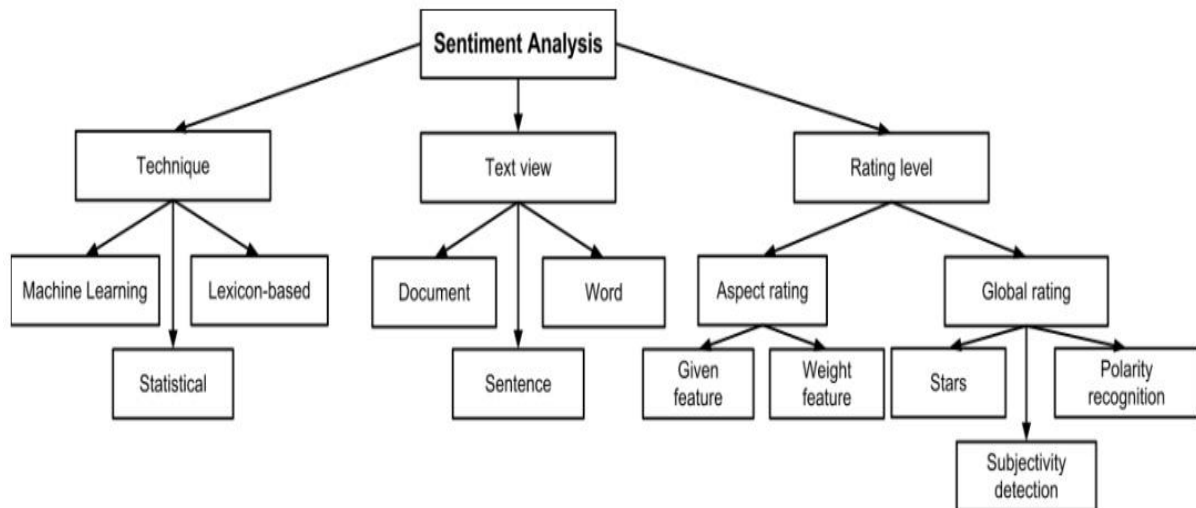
Sentiment Analysis

Technique

Machine Learning

Statistical

Lexicon-based

Text view

Document

Sentence

Word

Rating level

Aspect rating

Given feature

Weight feature

Global rating

Stars

Subjectivity detection

Polarity recognition